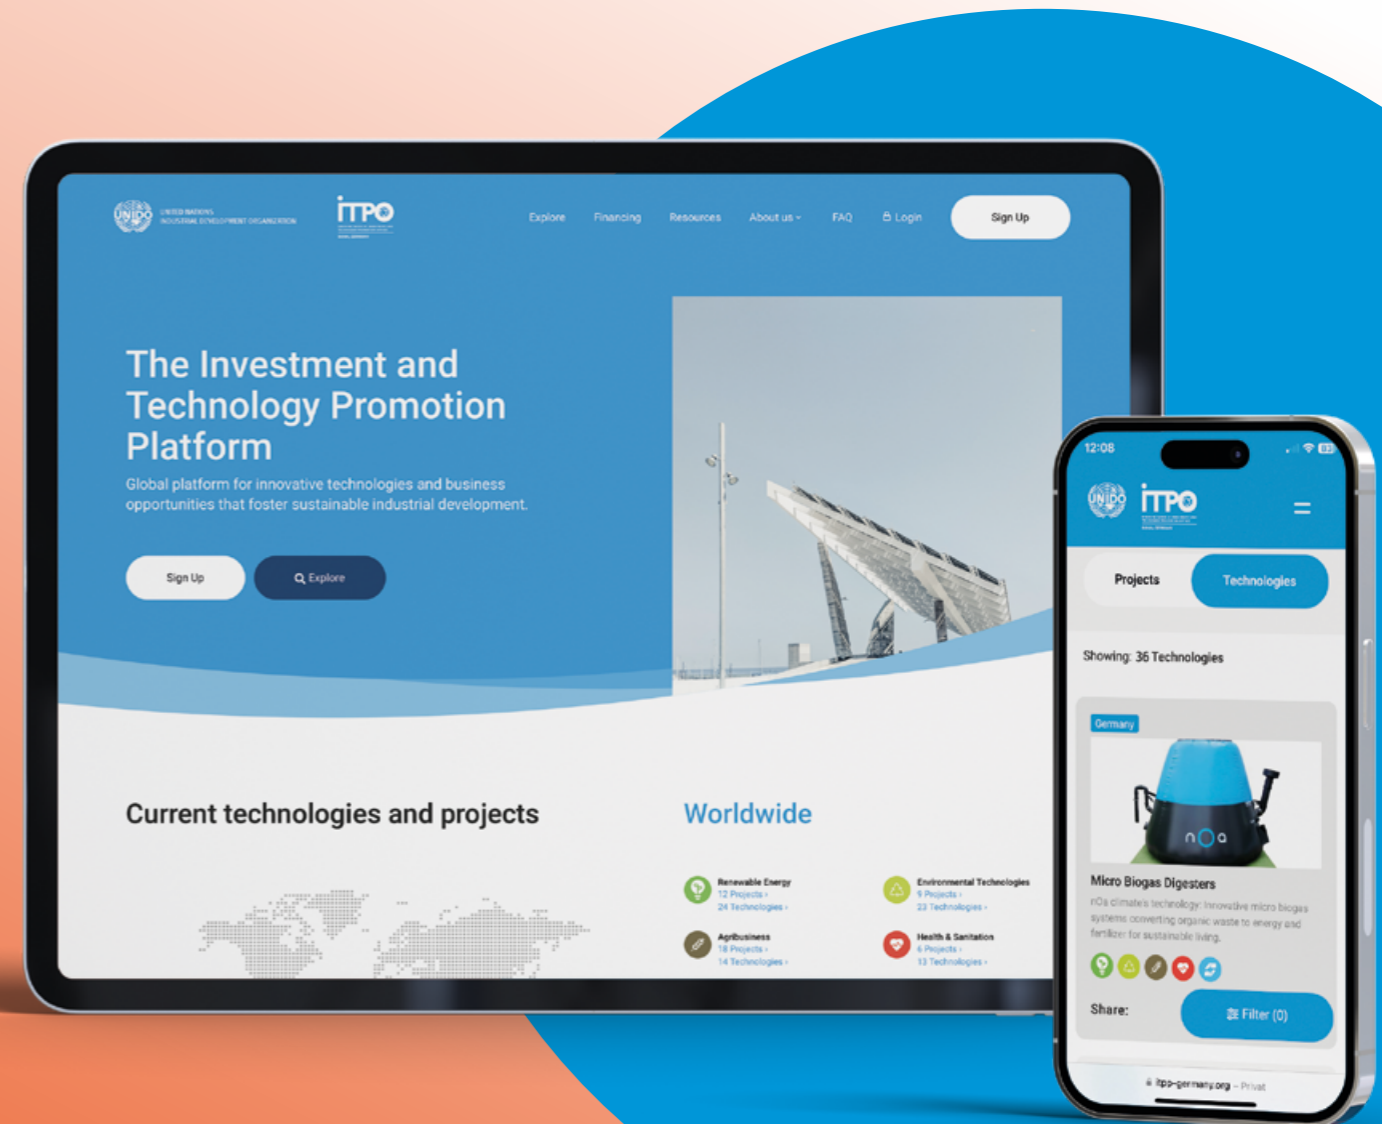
UNIDO UNITED NATIONS INDUSTRIAL DEVELOPMENT ORGANIZATION

ITPO

Explore Financing Resources About us FAQ Login Sign Up

The Investment and Technology Promotion Platform

Global platform for innovative technologies and business opportunities that foster sustainable industrial development.

Sign Up Explore

Current technologies and projects

Worldwide

Renewable Energy
12 Projects ›
24 Technologies ›

Environmental Technologies
9 Projects ›
23 Technologies ›

Agribusiness
18 Projects ›
14 Technologies ›

Health & Sanitation
6 Projects ›
13 Technologies ›

12:08

UNIDO ITPO

Projects Technologies

Showing: 36 Technologies

Germany

nOa

Micro Biogas Digesters

nOa climate technology: Innovative micro biogas systems converting organic waste to energy and fertilizer for sustainable living.

Share:

Filter (0)

itpo-germany.org – Privat